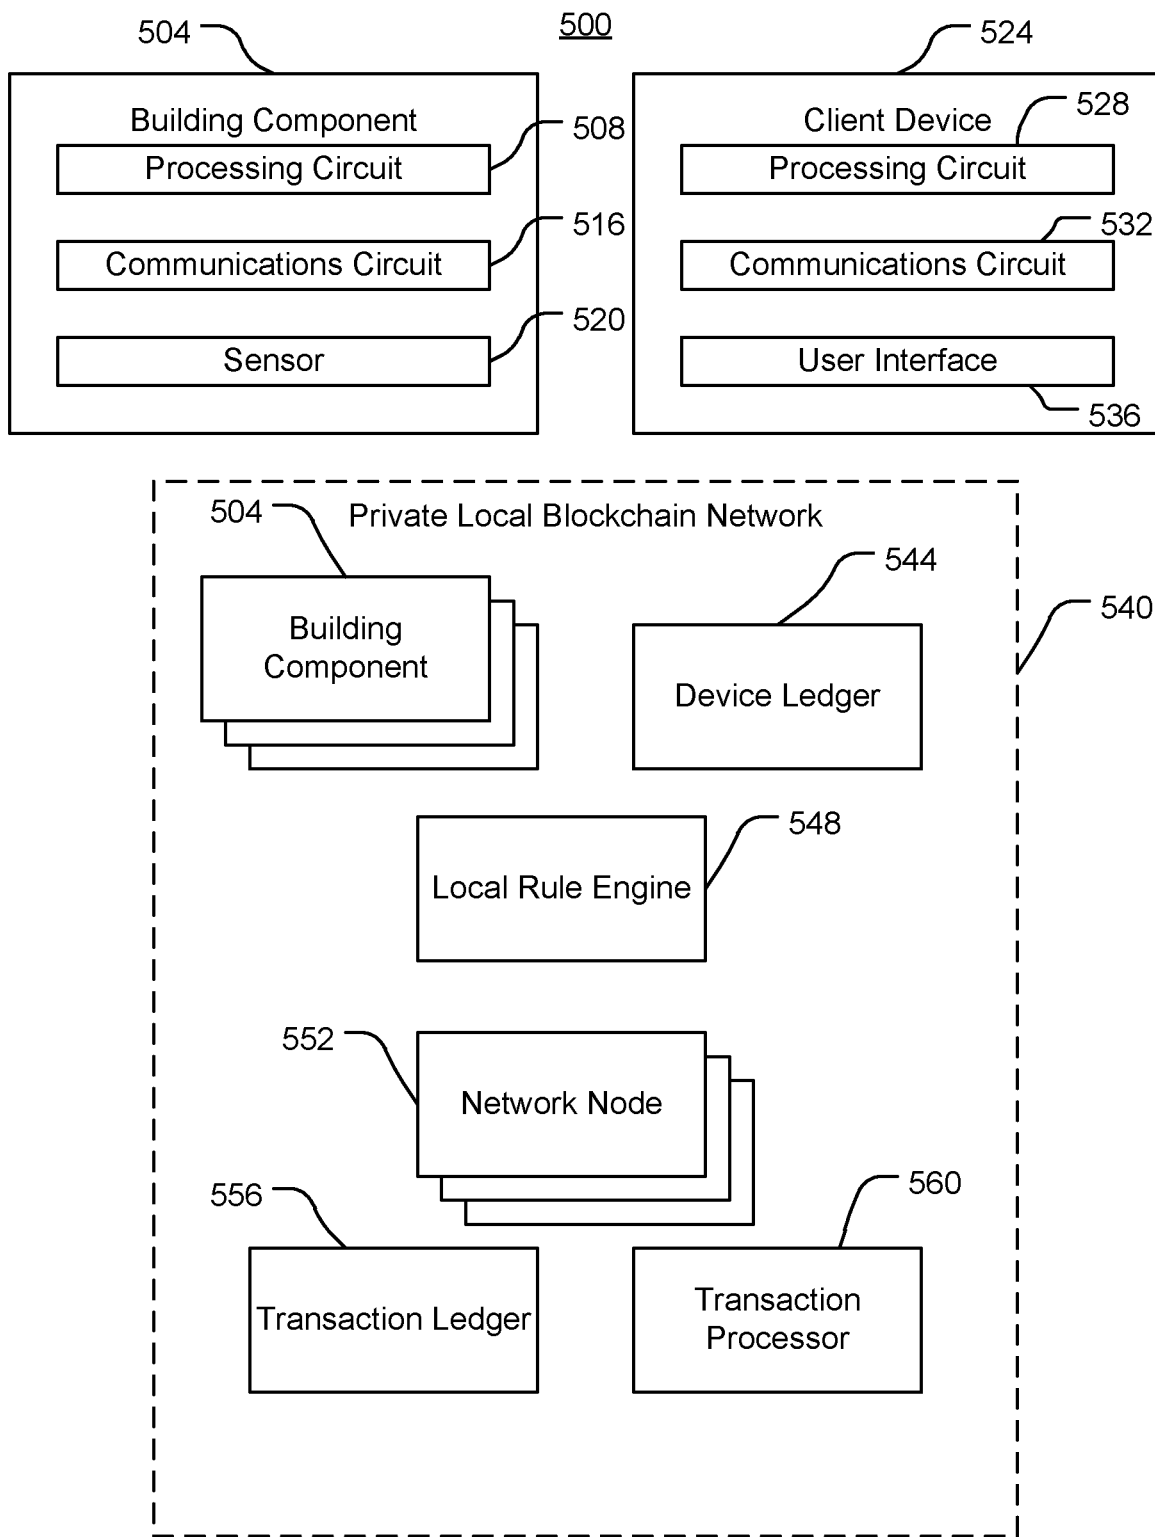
504

500

524

Building Component

Processing Circuit

508

Communications Circuit

516

Sensor

520

Client Device

528

Processing Circuit

532

Communications Circuit

User Interface

536

504

Private Local Blockchain Network

Building Component

544

Device Ledger

540

548

Local Rule Engine

552

Network Node

556

Transaction Ledger

560

Transaction Processor